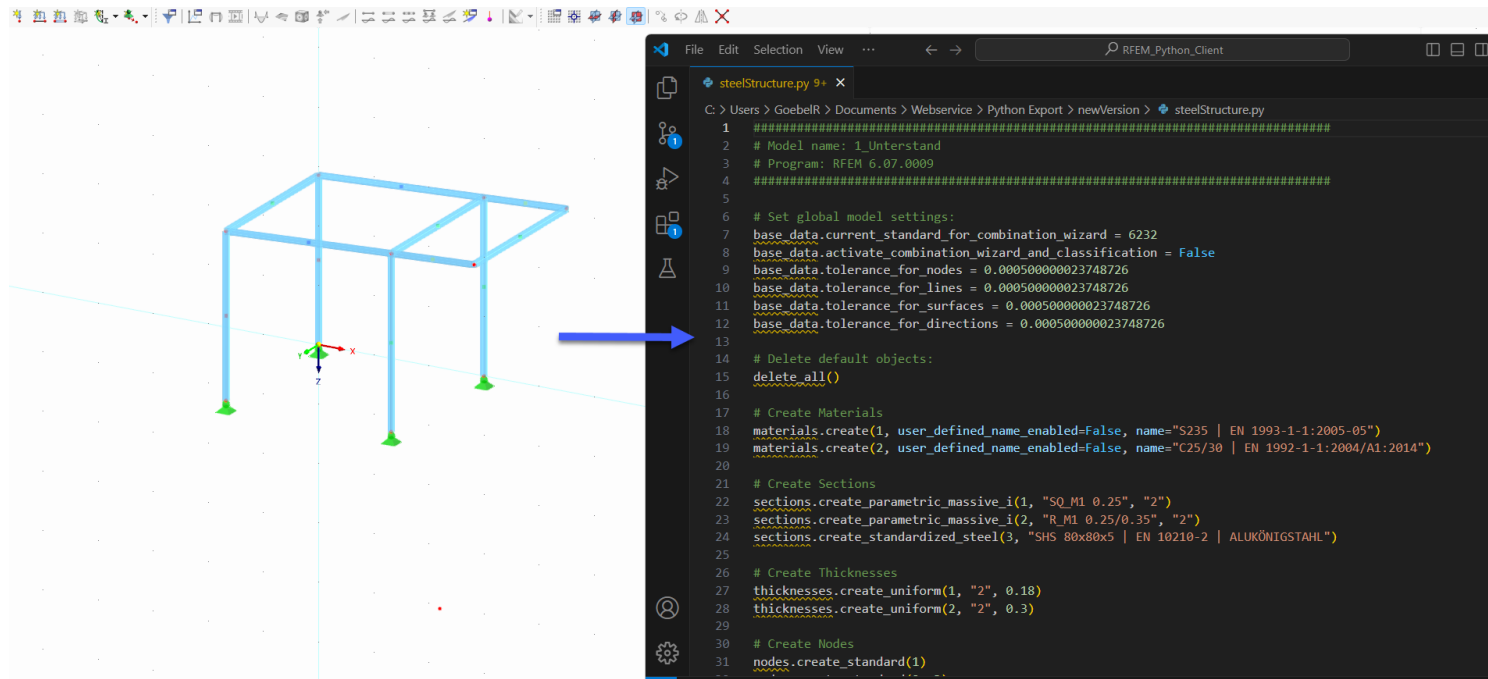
Y
X
Z

File Edit Selection View ···
RFEM_Python_Client

steelStructure.py 9+ ×

C: > Users > GoebelR > Documents > Webservice > Python Export > newVersion > steelStructure.py

1 ################################################################################
2 # Model name: 1_Unterstand
3 # Program: RFEM 6.07.0009
4 ################################################################################
5
6 # Set global model settings:
7 base_data.current_standard_for_combination_wizard = 6232
8 base_data.activate_combination_wizard_and_classification = False
9 base_data.tolerance_for_nodes = 0.000500000023748726
10 base_data.tolerance_for_lines = 0.000500000023748726
11 base_data.tolerance_for_surfaces = 0.000500000023748726
12 base_data.tolerance_for_directions = 0.000500000023748726
13
14 # Delete default objects:
15 delete_all()
16
17 # Create Materials
18 materials.create(1, user_defined_name_enabled=False, name="S235 | EN 1993-1-1:2005-05")
19 materials.create(2, user_defined_name_enabled=False, name="C25/30 | EN 1992-1-1:2004/A1:2014")
20
21 # Create Sections
22 sections.create_parametric_massive_i(1, "SQ_M1 0.25", "2")
23 sections.create_parametric_massive_i(2, "R_M1 0.25/0.35", "2")
24 sections.create_standardized_steel(3, "SHS 80x80x5 | EN 10210-2 | ALUKÖNIGSTAHL")
25
26 # Create Thicknesses
27 thicknesses.create_uniform(1, "2", 0.18)
28 thicknesses.create_uniform(2, "2", 0.3)
29
30 # Create Nodes
31 nodes.create_standard(1)